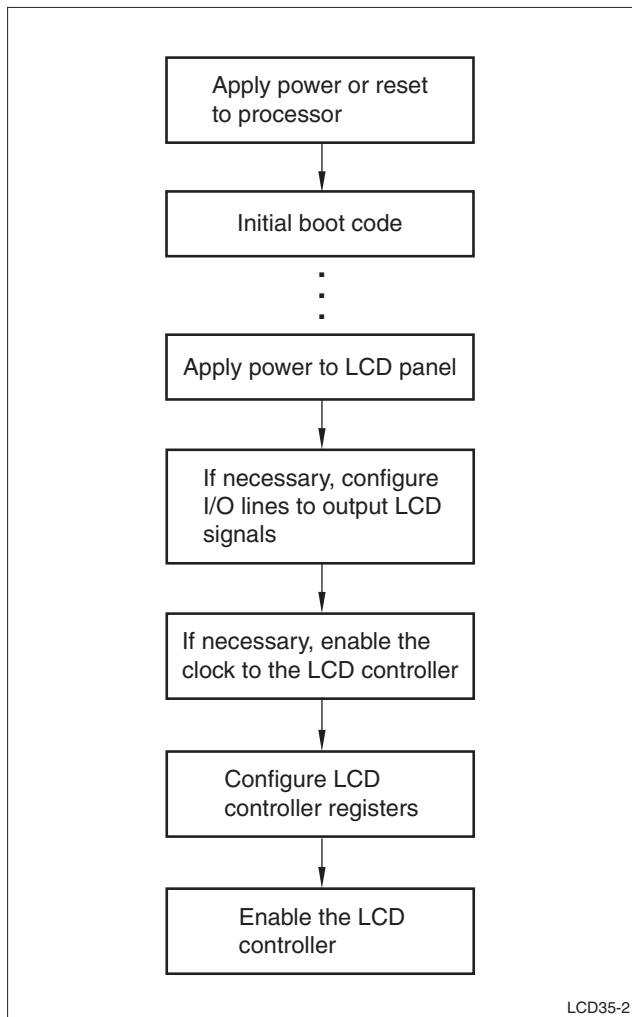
Apply power or reset to processor

Initial boot code

Apply power to LCD panel

If necessary, configure I/O lines to output LCD signals

If necessary, enable the clock to the LCD controller

Configure LCD controller registers

Enable the LCD controller

LCD35-2